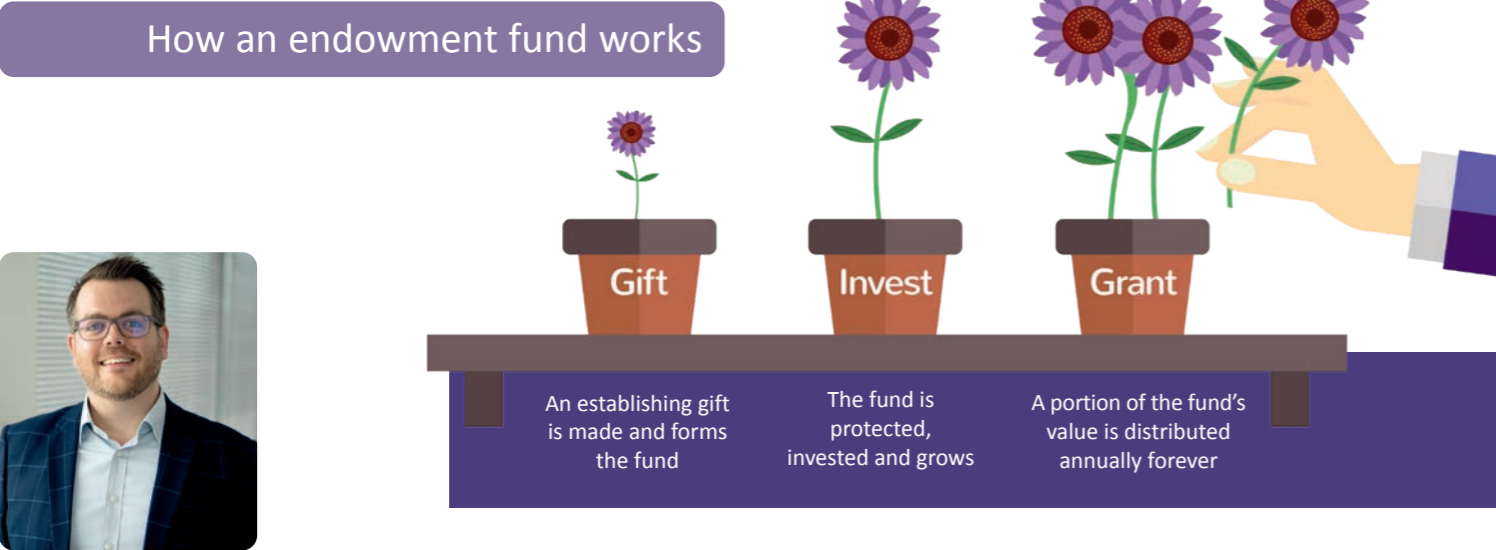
How an endowment fund works

Gift

Invest

Grant

An establishing gift is made and forms the fund

The fund is protected, invested and grows

A portion of the fund's value is distributed annually forever